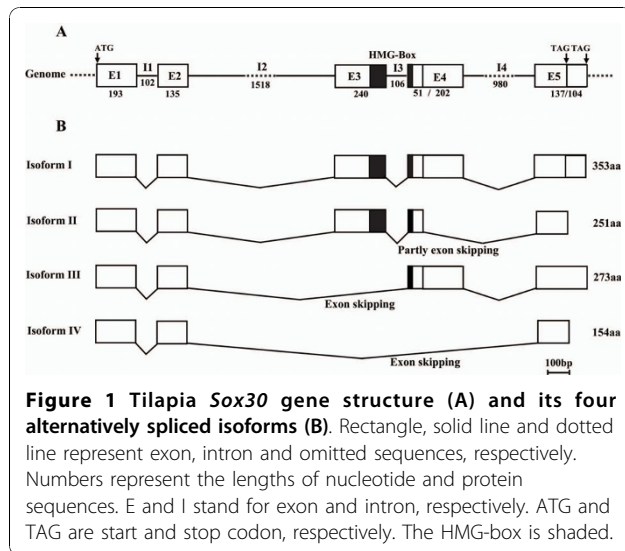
A

ATG

Genome

E1
193

I1
102

E2
135

I2
1518

HMG-Box

E3
240

I3
106

E4
51 / 202

I4
980

TAG TAG

E5
137/104

B

Isoform I

353aa

Isoform II

251aa

Partly exon skipping

Isoform III

273aa

Exon skipping

Isoform IV

154aa

Exon skipping

100bp

**Figure 1 Tilapia *Sox30* gene structure (A) and its four alternatively spliced isoforms (B)**. Rectangle, solid line and dotted line represent exon, intron and omitted sequences, respectively. Numbers represent the lengths of nucleotide and protein sequences. E and I stand for exon and intron, respectively. ATG and TAG are start and stop codon, respectively. The HMG-box is shaded.